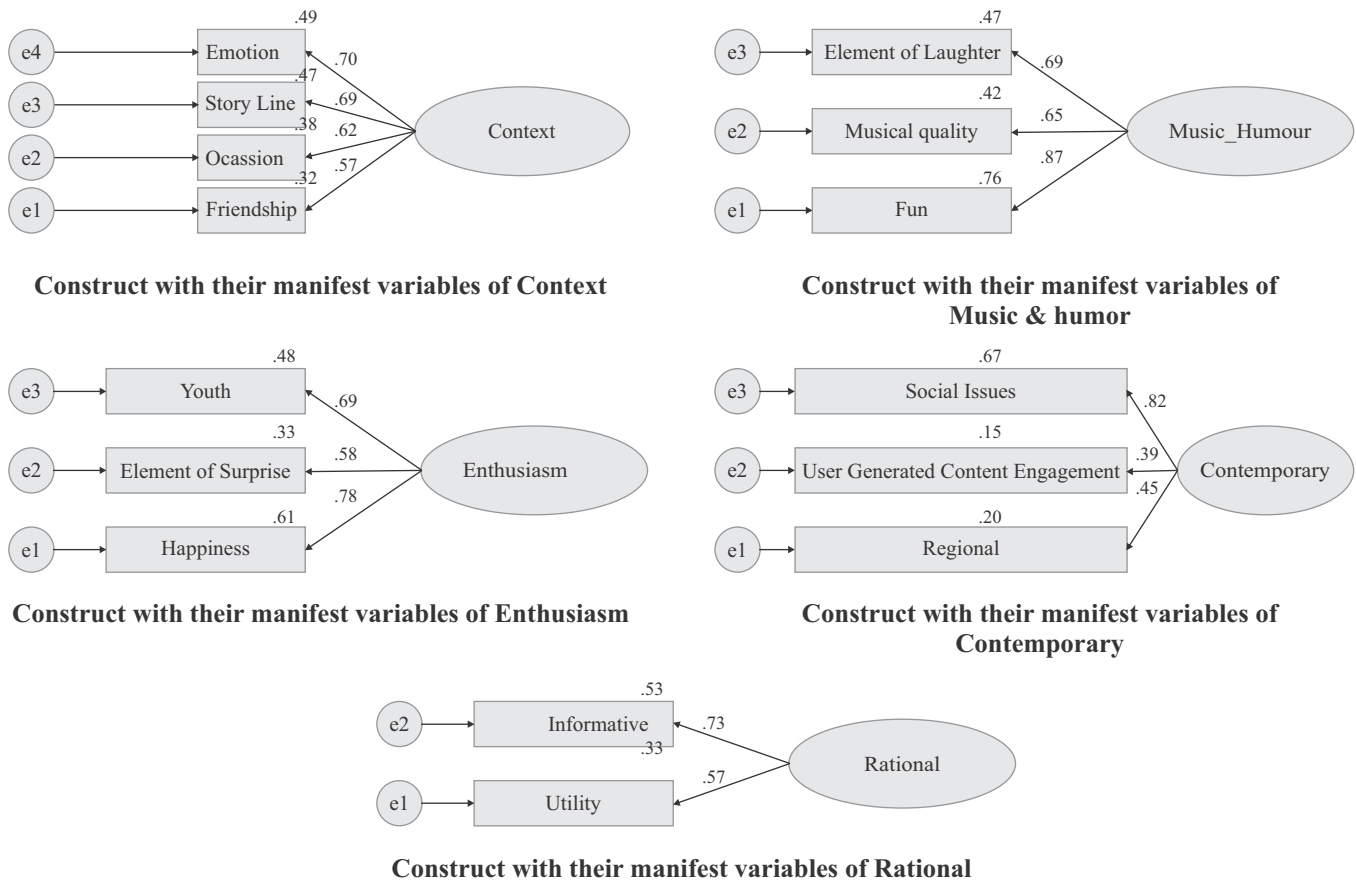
.49
e4 Emotion .70
.47
e3 Story Line .69
.38
e2 Ocassion .62 Context
.32
e1 Friendship .57

**Construct with their manifest variables of Context**

.47
e3 Element of Laughter .69
.42
e2 Musical quality .65 Music_Humour
.87
.76
e1 Fun

**Construct with their manifest variables of Music & humor**

.48
e3 Youth .69
.33
e2 Element of Surprise .58 Enthusiasm
.78
.61
e1 Happiness

**Construct with their manifest variables of Enthusiasm**

.67
e3 Social Issues .82
.15
e2 User Generated Content Engagement .39 Contemporary
.45
.20
e1 Regional

**Construct with their manifest variables of Contemporary**

.53
e2 Informative .73
.33 Rational
e1 Utility .57

**Construct with their manifest variables of Rational**